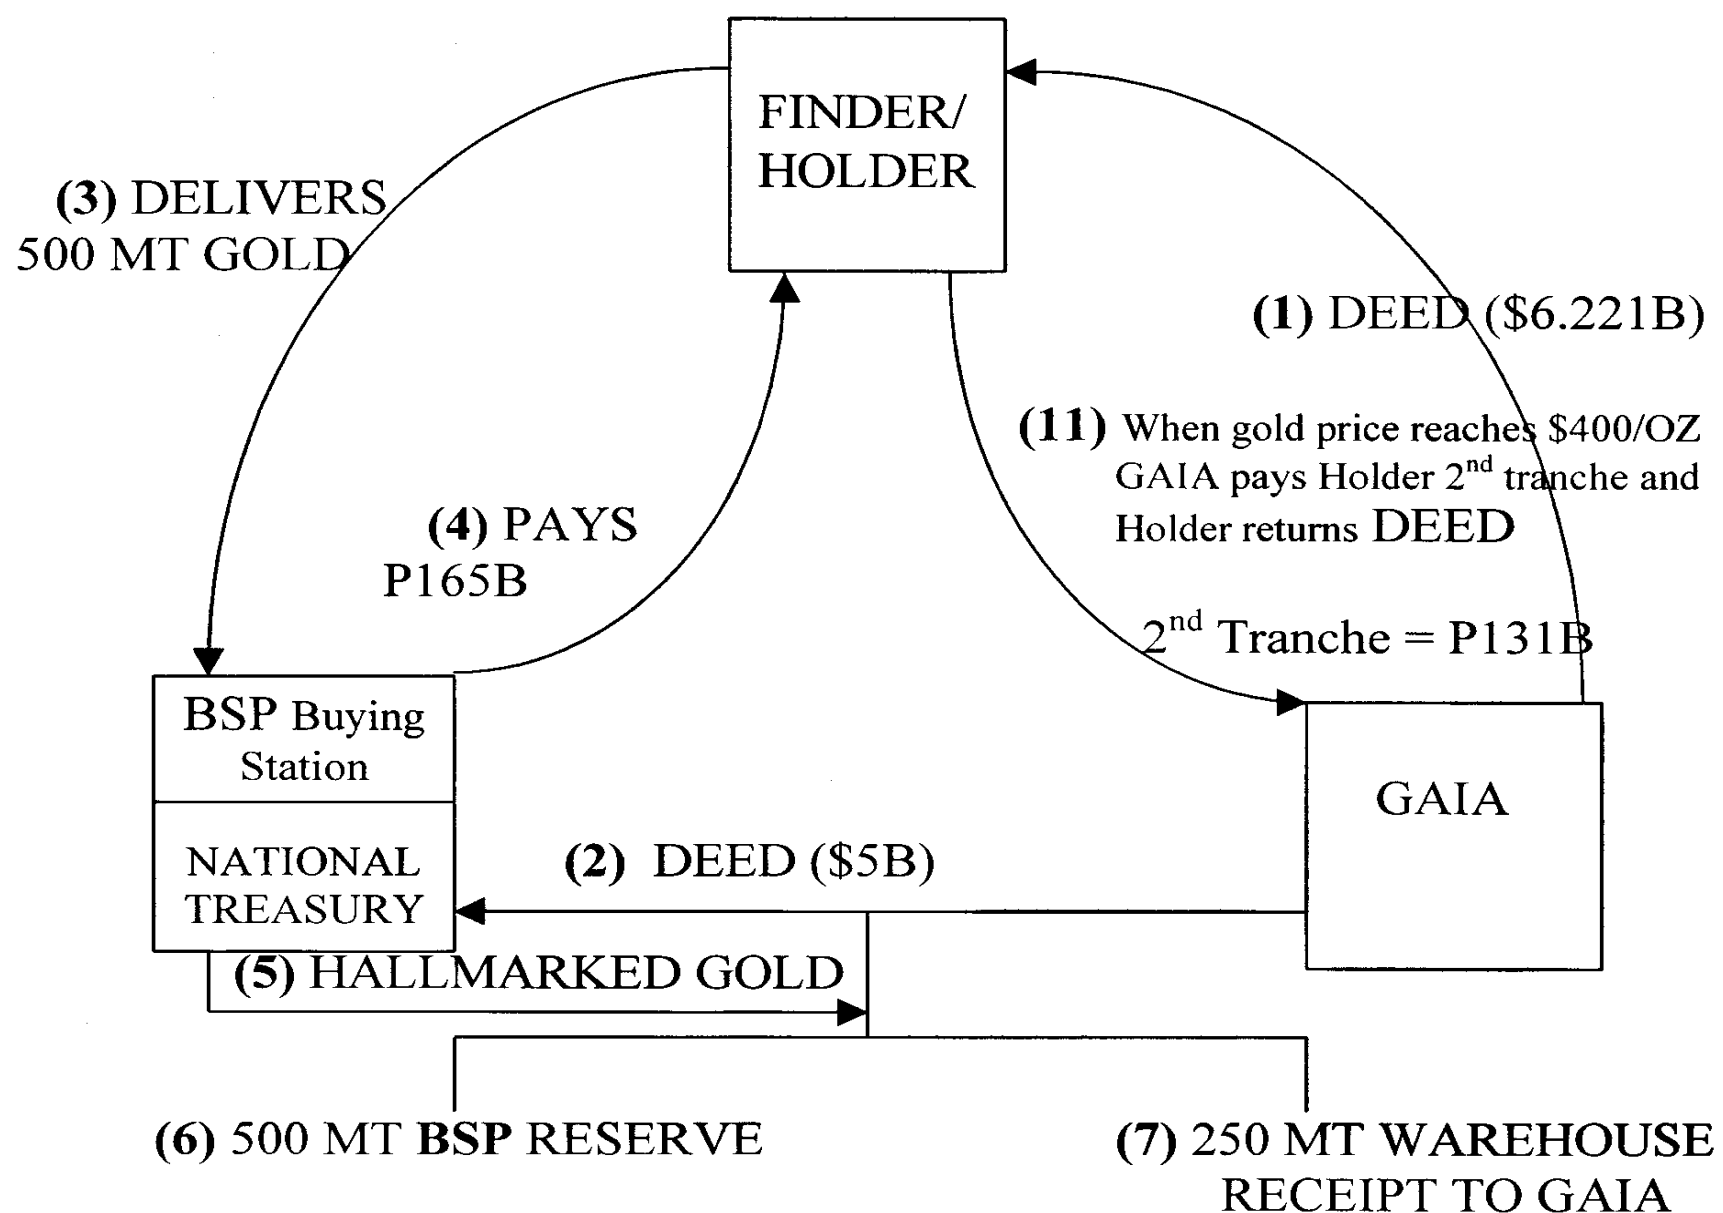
FINDER/ HOLDER

(3) DELIVERS 500 MT GOLD

(1) DEED ($6.221B)

(11) When gold price reaches $400/OZ GAIA pays Holder 2$^{nd}$ tranche and Holder returns DEED

(4) PAYS P165B

2$^{nd}$ Tranche = P131B

BSP Buying Station

NATIONAL TREASURY

GAIA

(2) DEED ($5B)

(5) HALLMARKED GOLD

(6) 500 MT BSP RESERVE

(7) 250 MT WAREHOUSE RECEIPT TO GAIA